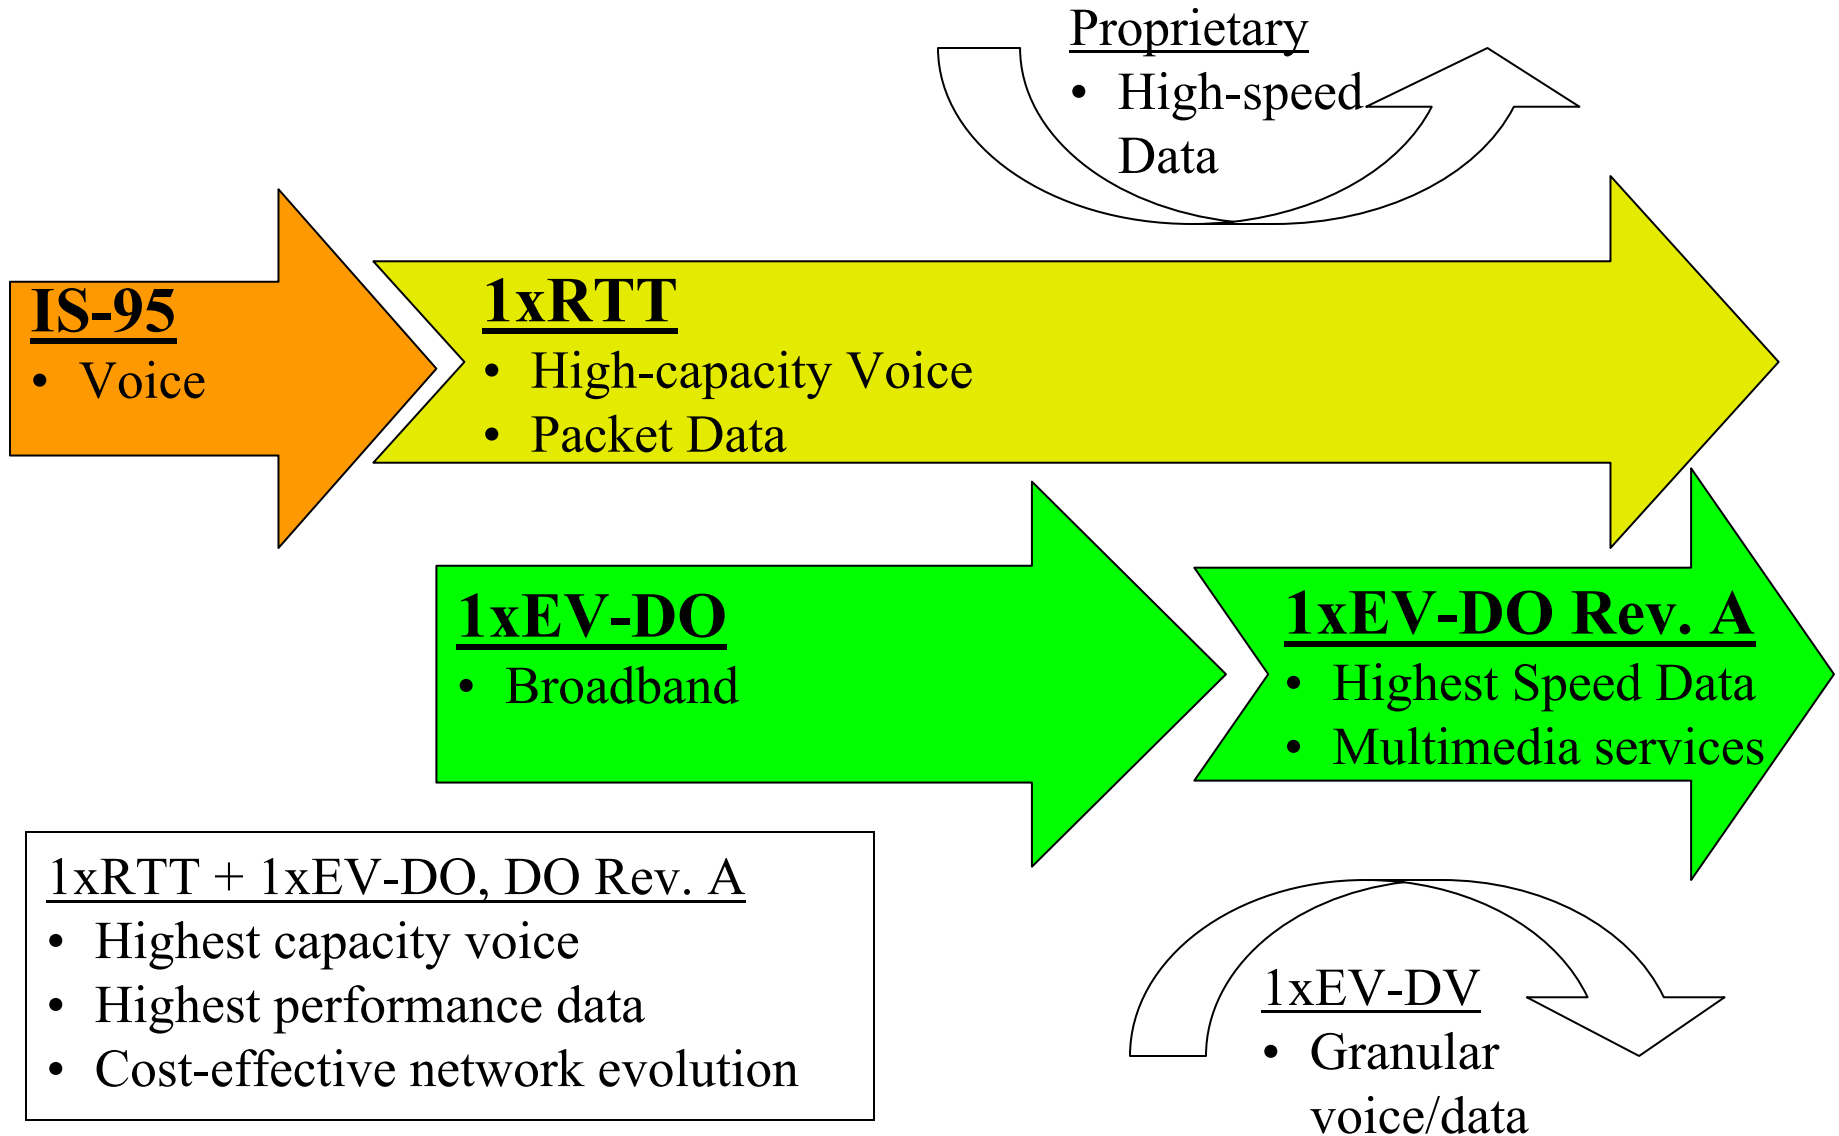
Proprietary
• High-speed Data

IS-95
• Voice

1xRTT
• High-capacity Voice
• Packet Data

1xEV-DO
• Broadband

1xEV-DO Rev. A
• Highest Speed Data
• Multimedia services

1xRTT + 1xEV-DO, DO Rev. A
• Highest capacity voice
• Highest performance data
• Cost-effective network evolution

1xEV-DV
• Granular voice/data